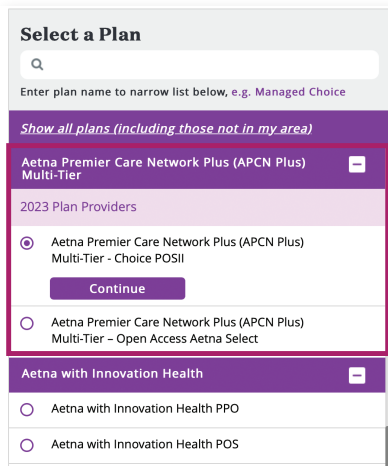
Select a Plan

Enter plan name to narrow list below, e.g. Managed Choice

Show all plans (including those not in my area)

Aetna Premier Care Network Plus (APCN Plus) Multi-Tier

2023 Plan Providers

Aetna Premier Care Network Plus (APCN Plus) Multi-Tier - Choice POSII

Continue

Aetna Premier Care Network Plus (APCN Plus) Multi-Tier – Open Access Aetna Select

Aetna with Innovation Health

Aetna with Innovation Health PPO

Aetna with Innovation Health POS